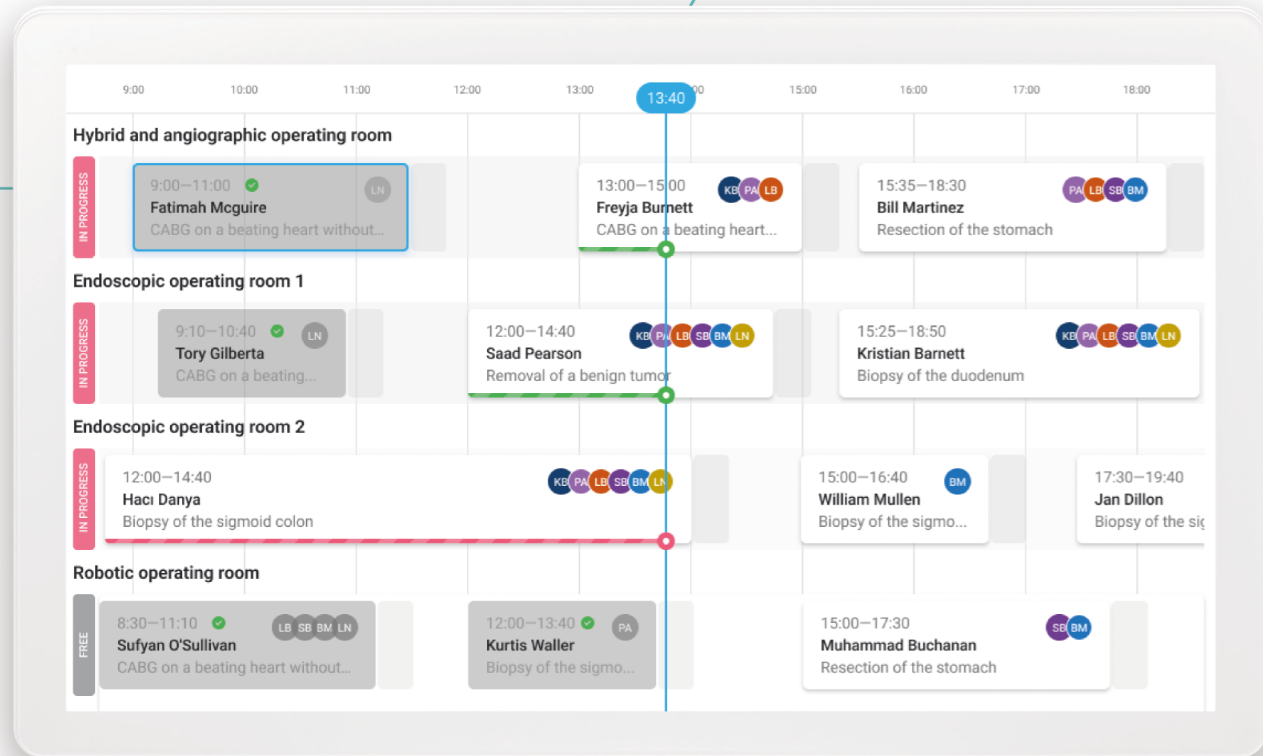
9:00 10:00 11:00 12:00 13:00 13:40 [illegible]00 15:00 16:00 17:00 18:00

Hybrid and angiographic operating room

IN PROGRESS

9:00—11:00
Fatimah Mcguire
CABG on a beating heart without...
LN

13:00—15:00
Freyja Burnett
CABG on a beating heart...
KB PA LB

15:35—18:30
Bill Martinez
Resection of the stomach
PA LB SB BM

Endoscopic operating room 1

IN PROGRESS

9:10—10:40
Tory Gilberta
CABG on a beating...
LN

12:00—14:40
Saad Pearson
Removal of a benign tumor
KB PA LB SB BM LN

15:25—18:50
Kristian Barnett
Biopsy of the duodenum
KB PA LB SB BM LN

Endoscopic operating room 2

IN PROGRESS

12:00—14:40
Hacı Danya
Biopsy of the sigmoid colon
KB PA LB SB BM LN

15:00—16:40
William Mullen
Biopsy of the sigmo...
BM

17:30—19:40
Jan Dillon
Biopsy of the sig

Robotic operating room

FREE

8:30—11:10
Sufyan O'Sullivan
CABG on a beating heart without...
LB SB BM LN

12:00—13:40
Kurtis Waller
Biopsy of the sigmo...
PA

15:00—17:30
Muhammad Buchanan
Resection of the stomach
SB BM